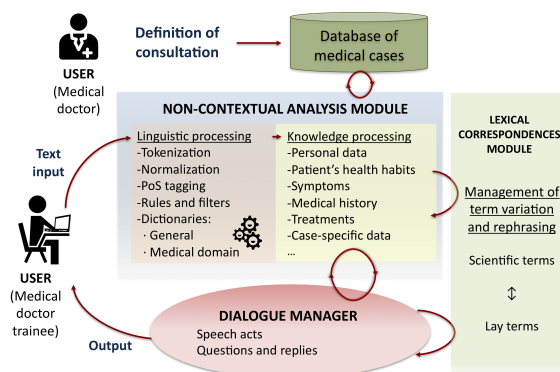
USER
(Medical doctor)

Definition of consultation

Database of medical cases

NON-CONTEXTUAL ANALYSIS MODULE

Linguistic processing
-Tokenization
-Normalization
-PoS tagging
-Rules and filters
-Dictionaries:
· General
· Medical domain

Knowledge processing
-Personal data
-Patient's health habits
-Symptoms
-Medical history
-Treatments
-Case-specific data
...

LEXICAL CORRESPONDENCES MODULE

Management of term variation and rephrasing

Scientific terms

↕

Lay terms

Text input

USER
(Medical doctor trainee)

Output

DIALOGUE MANAGER
Speech acts
Questions and replies